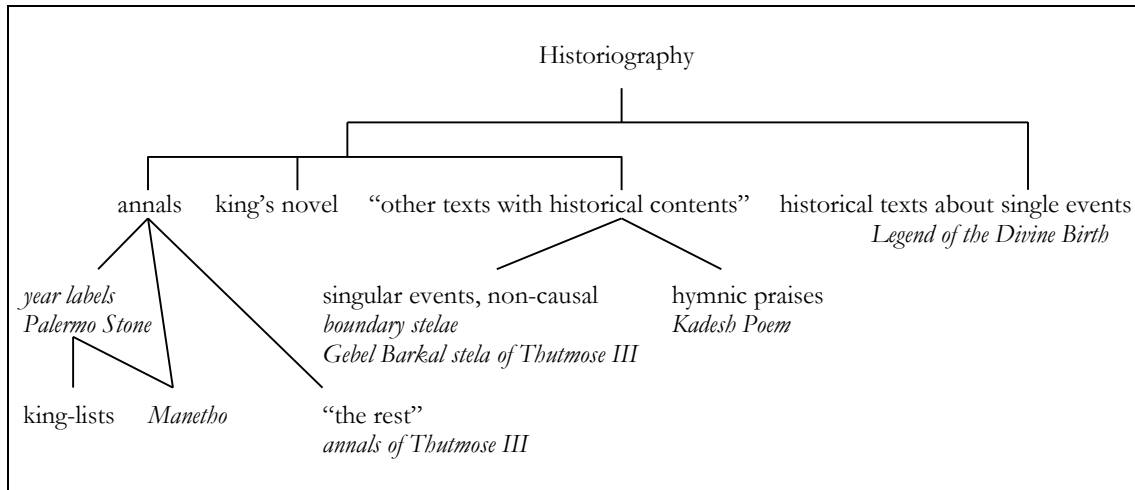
Historiography

annals

king's novel

"other texts with historical contents"

historical texts about single events
*Legend of the Divine Birth*

*year labels*
*Palermo Stone*

singular events, non-causal
*boundary stelae*
*Gebel Barkal stela of Thutmose III*

hymnic praises
*Kadesh Poem*

king-lists

*Manetho*

"the rest"
*annals of Thutmose III*